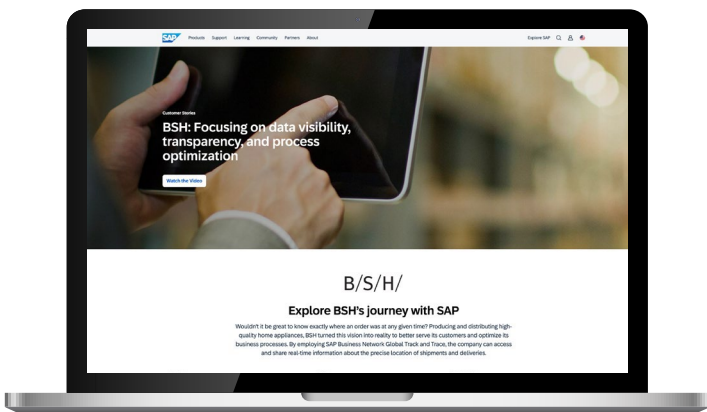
SAP Products Support Learning Community Partners About

Explore SAP

Customer Stories

BSH: Focusing on data visibility, transparency, and process optimization

Watch the Video

B/S/H/

Explore BSH's journey with SAP

Wouldn't it be great to know exactly where an order was at any given time? Producing and distributing high-quality home appliances, BSH turned this vision into reality to better serve its customers and optimize its business processes. By employing SAP Business Network Global Track and Trace, the company can access and share real-time information about the precise location of shipments and deliveries.